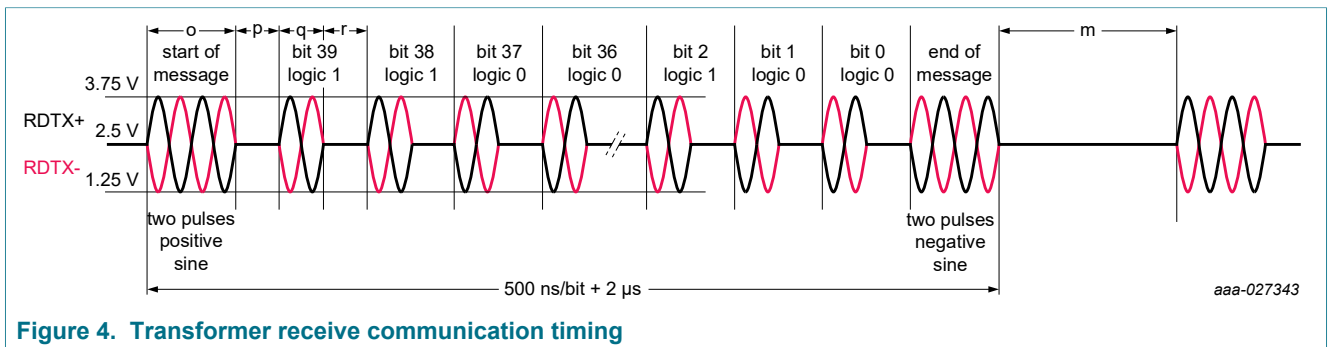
o
p
q
r
m

start of message
bit 39 logic 1
bit 38 logic 1
bit 37 logic 0
bit 36 logic 0
bit 2 logic 1
bit 1 logic 0
bit 0 logic 0
end of message

3.75 V
RDTX+
2.5 V
RDTX-
1.25 V

two pulses positive sine

two pulses negative sine

500 ns/bit + 2 µs

aaa-027343

**Figure 4. Transformer receive communication timing**